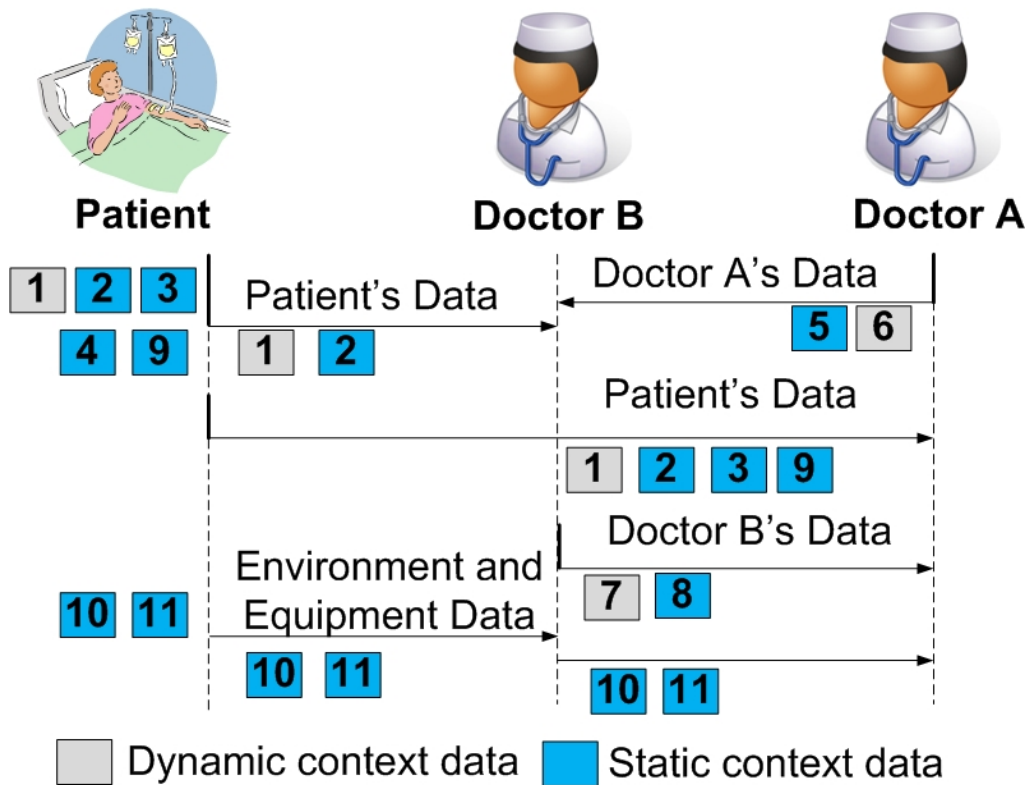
Patient

Doctor B

Doctor A

1 2 3

4 9

Patient's Data

1 2

Doctor A's Data

5 6

Patient's Data

1 2 3 9

Doctor B's Data

7 8

Environment and Equipment Data

10 11

10 11

10 11

Dynamic context data

Static context data